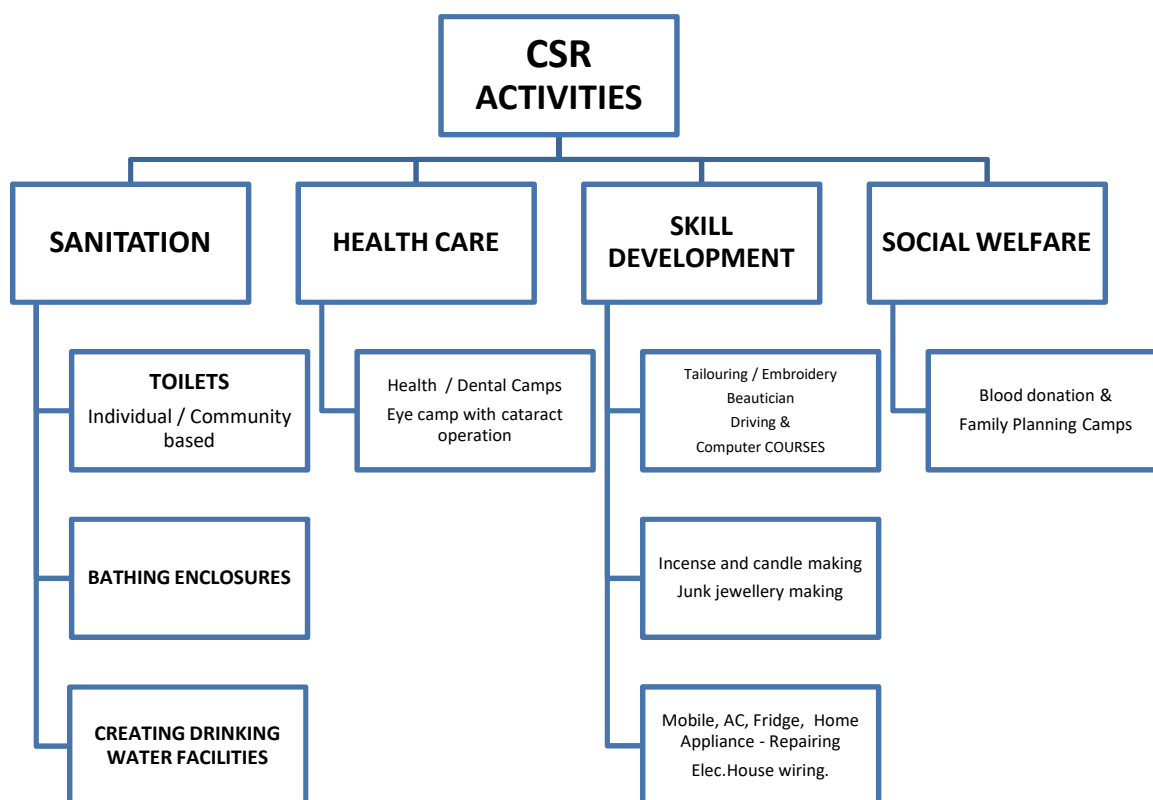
CSR ACTIVITIES

SANITATION

HEALTH CARE

SKILL DEVELOPMENT

SOCIAL WELFARE

TOILETS
Individual / Community based

BATHING ENCLOSURES

CREATING DRINKING WATER FACILITIES

Health / Dental Camps
Eye camp with cataract operation

Tailouring / Embroidery
Beautician
Driving &
Computer COURSES

Incense and candle making
Junk jewellery making

Mobile, AC, Fridge, Home Appliance - Repairing
Elec.House wiring.

Blood donation &
Family Planning Camps